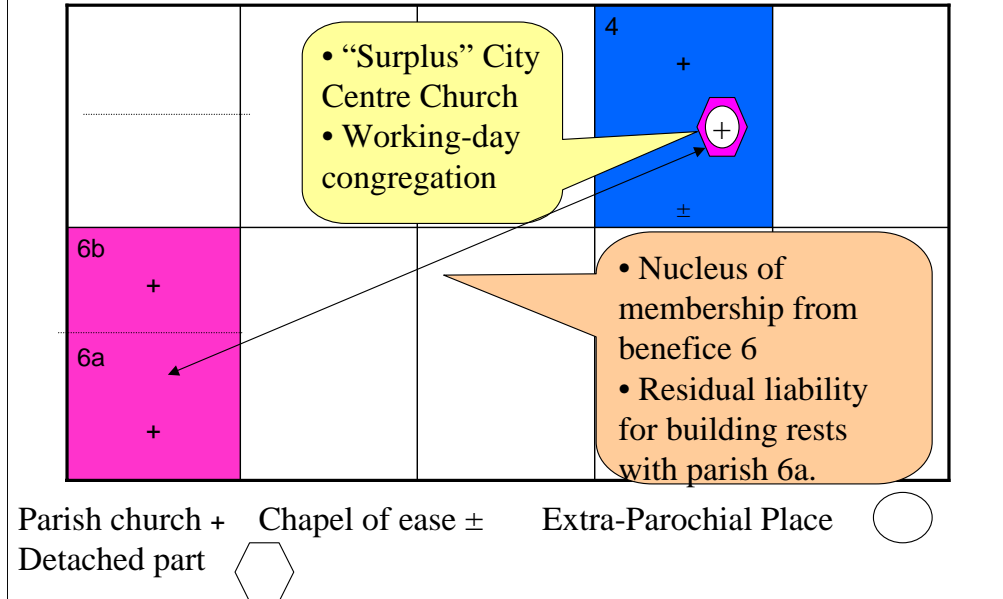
4

+

+

±

• “Surplus” City Centre Church
• Working-day congregation

6b

+

6a

+

• Nucleus of membership from benefice 6
• Residual liability for building rests with parish 6a.

Parish church + Chapel of ease ± Extra-Parochial Place
Detached part